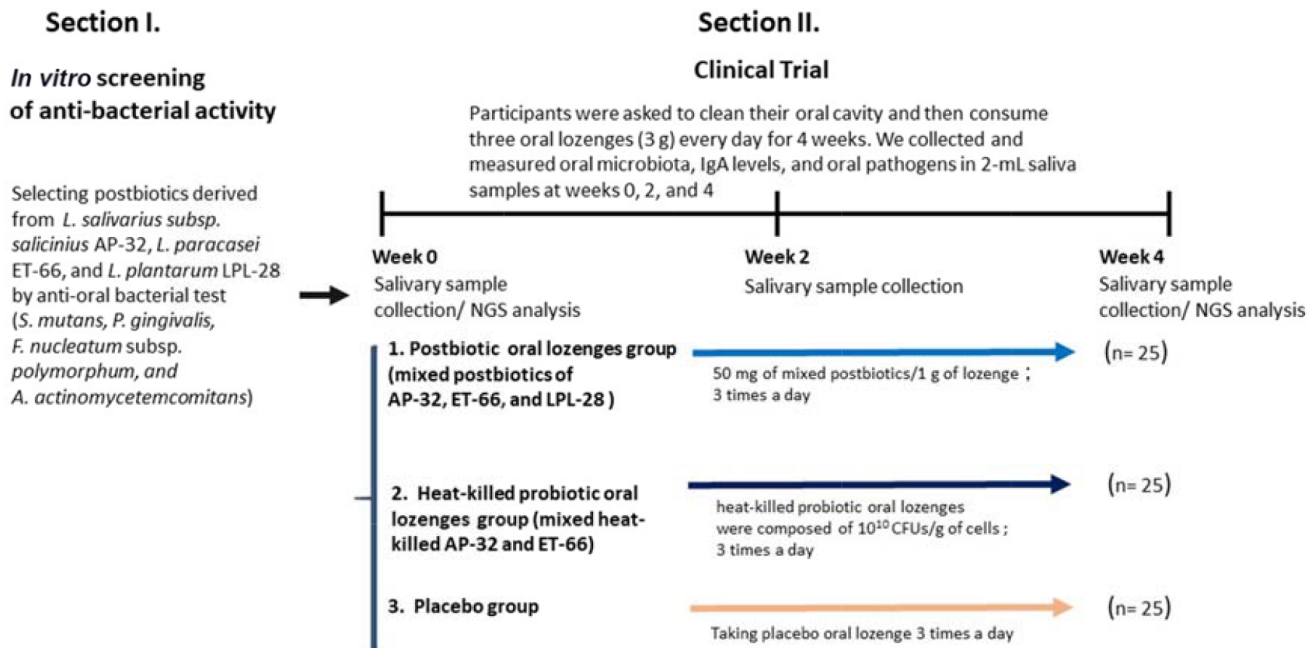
Section I.

*In vitro* screening of anti-bacterial activity

Selecting postbiotics derived from *L. salivarius subsp. salicinius* AP-32, *L. paracasei* ET-66, and *L. plantarum* LPL-28 by anti-oral bacterial test (*S. mutans, P. gingivalis, F. nucleatum* subsp. *polymorphum, and A. actinomycetemcomitans*)

Section II.

Clinical Trial

Participants were asked to clean their oral cavity and then consume three oral lozenges (3 g) every day for 4 weeks. We collected and measured oral microbiota, IgA levels, and oral pathogens in 2-mL saliva samples at weeks 0, 2, and 4

Week 0
Salivary sample collection/ NGS analysis

Week 2
Salivary sample collection

Week 4
Salivary sample collection/ NGS analysis

1. Postbiotic oral lozenges group (mixed postbiotics of AP-32, ET-66, and LPL-28 )

50 mg of mixed postbiotics/1 g of lozenge ; 3 times a day

(n= 25)

2. Heat-killed probiotic oral lozenges group (mixed heat-killed AP-32 and ET-66)

heat-killed probiotic oral lozenges were composed of $10^{10}$ CFUs/g of cells ; 3 times a day

(n= 25)

3. Placebo group

Taking placebo oral lozenge 3 times a day

(n= 25)